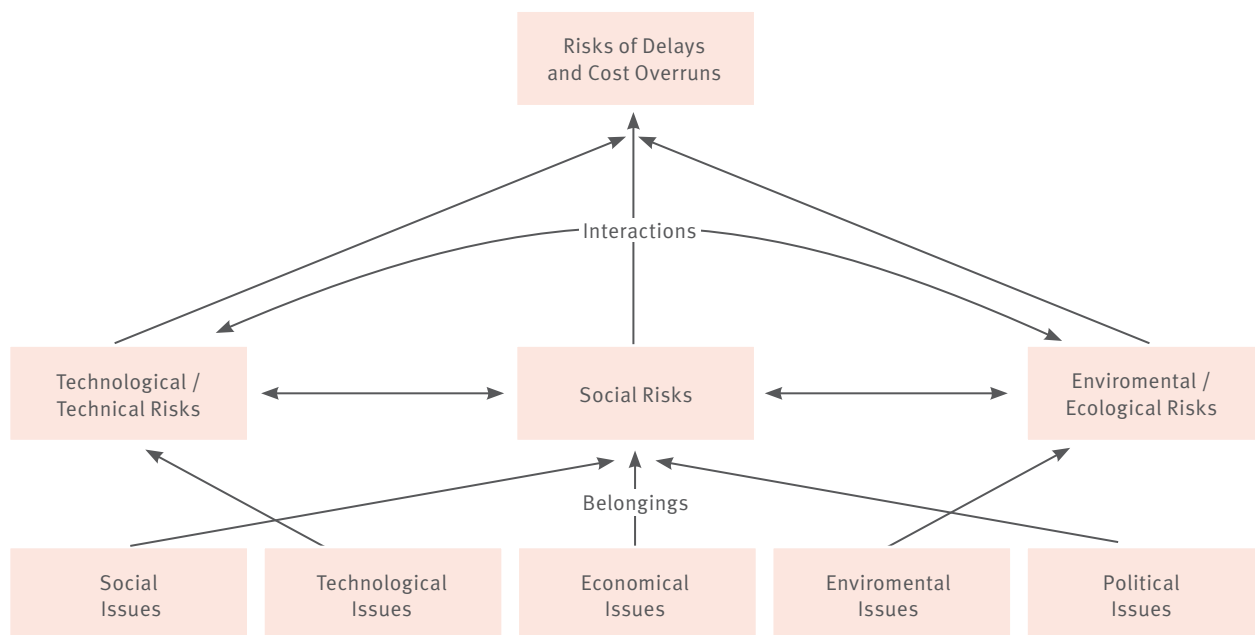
Risks of Delays and Cost Overruns

Interactions

Technological / Technical Risks

Social Risks

Enviromental / Ecological Risks

Belongings

Social Issues

Technological Issues

Economical Issues

Enviromental Issues

Political Issues